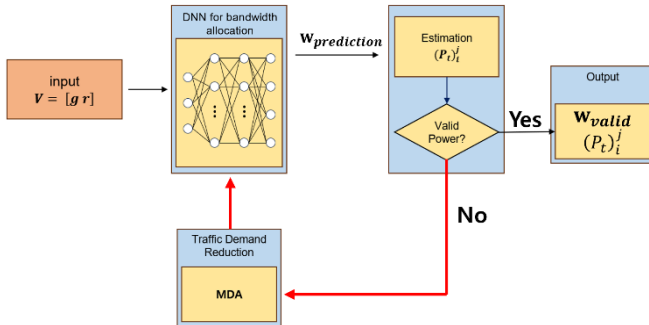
input
$\boldsymbol{V} = [\boldsymbol{g}\ \boldsymbol{r}]$

DNN for bandwidth allocation

$\mathbf{w}_{prediction}$

Estimation
$(\boldsymbol{P_t})_i^j$

Valid Power?

Yes

Output

$\mathbf{w}_{valid}$
$(P_t)_i^j$

No

Traffic Demand Reduction

MDA